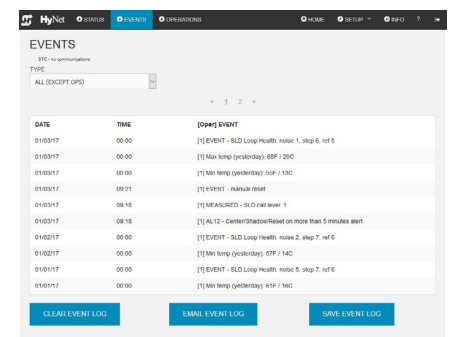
HyNet STATUS EVENTS OPERATIONS HOME SETUP INFO ?

EVENTS

STC - no communications

TYPE

ALL (EXCEPT OPS)

« 1 2 »

| DATE | TIME | [Oper] EVENT |
|---|---|---|
| 01/03/17 | 00:00 | [1] EVENT - SLD Loop Health: noise 1, step 6, ref 5 |
| 01/03/17 | 00:00 | [1] Max temp (yesterday): 68F / 20C |
| 01/03/17 | 00:00 | [1] Min temp (yesterday): 55F / 13C |
| 01/03/17 | 09:21 | [1] EVENT - manual reset |
| 01/03/17 | 09:18 | [1] MEASURED - SLD call level: 1 |
| 01/03/17 | 09:18 | [1] AL12 - Center/Shadow/Reset on more than 5 minutes alert |
| 01/02/17 | 00:00 | [1] EVENT - SLD Loop Health: noise 2, step 7, ref 6 |
| 01/02/17 | 00:00 | [1] Min temp (yesterday): 57F / 14C |
| 01/01/17 | 00:00 | [1] EVENT - SLD Loop Health: noise 6, step 7, ref 6 |
| 01/01/17 | 00:00 | [1] Min temp (yesterday): 61F / 16C |

CLEAR EVENT LOG EMAIL EVENT LOG SAVE EVENT LOG